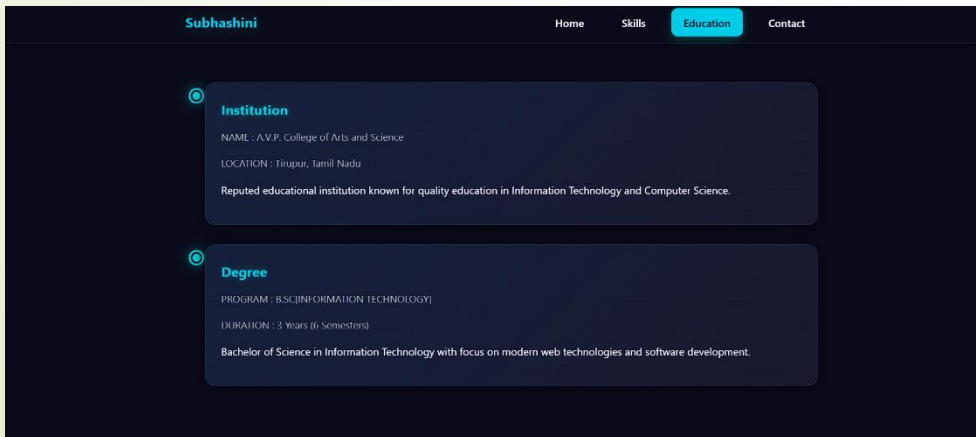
Subhashini

Home Skills Education Contact

Institution

NAME : A.V.P. College of Arts and Science

LOCATION : Tirupur, Tamil Nadu

Reputed educational institution known for quality education in Information Technology and Computer Science.

Degree

PROGRAM : B.SC(INFORMATION TECHNOLOGY)

DURATION : 3 Years (6 Semesters)

Bachelor of Science in Information Technology with focus on modern web technologies and software development.